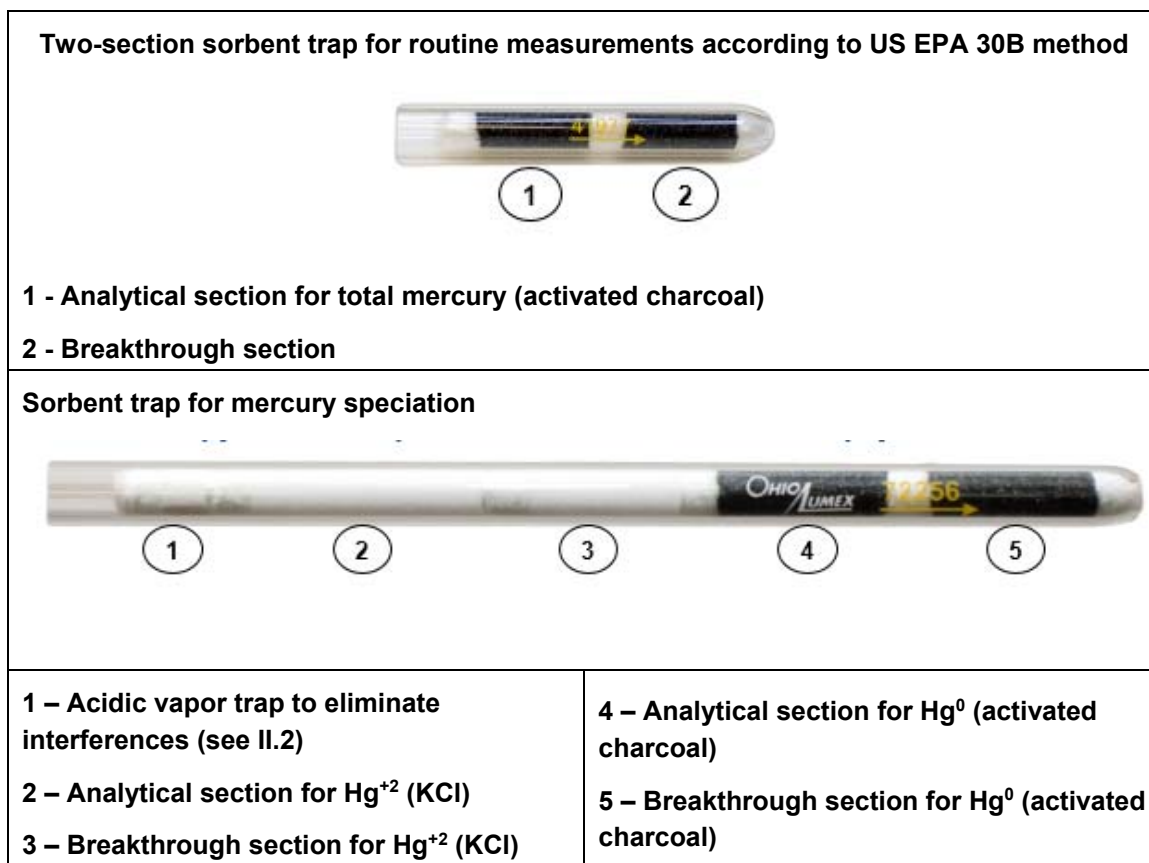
Two-section sorbent trap for routine measurements according to US EPA 30B method

4 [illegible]

1 2

1 - Analytical section for total mercury (activated charcoal)

2 - Breakthrough section

Sorbent trap for mercury speciation

OHIO LUMEX 12256

1 2 3 4 5

| 1 – Acidic vapor trap to eliminate interferences (see II.2)<br>2 – Analytical section for $Hg^{+2}$ (KCl)<br>3 – Breakthrough section for $Hg^{+2}$ (KCl) | 4 – Analytical section for $Hg^0$ (activated charcoal)<br>5 – Breakthrough section for $Hg^0$ (activated charcoal) |
|---|---|